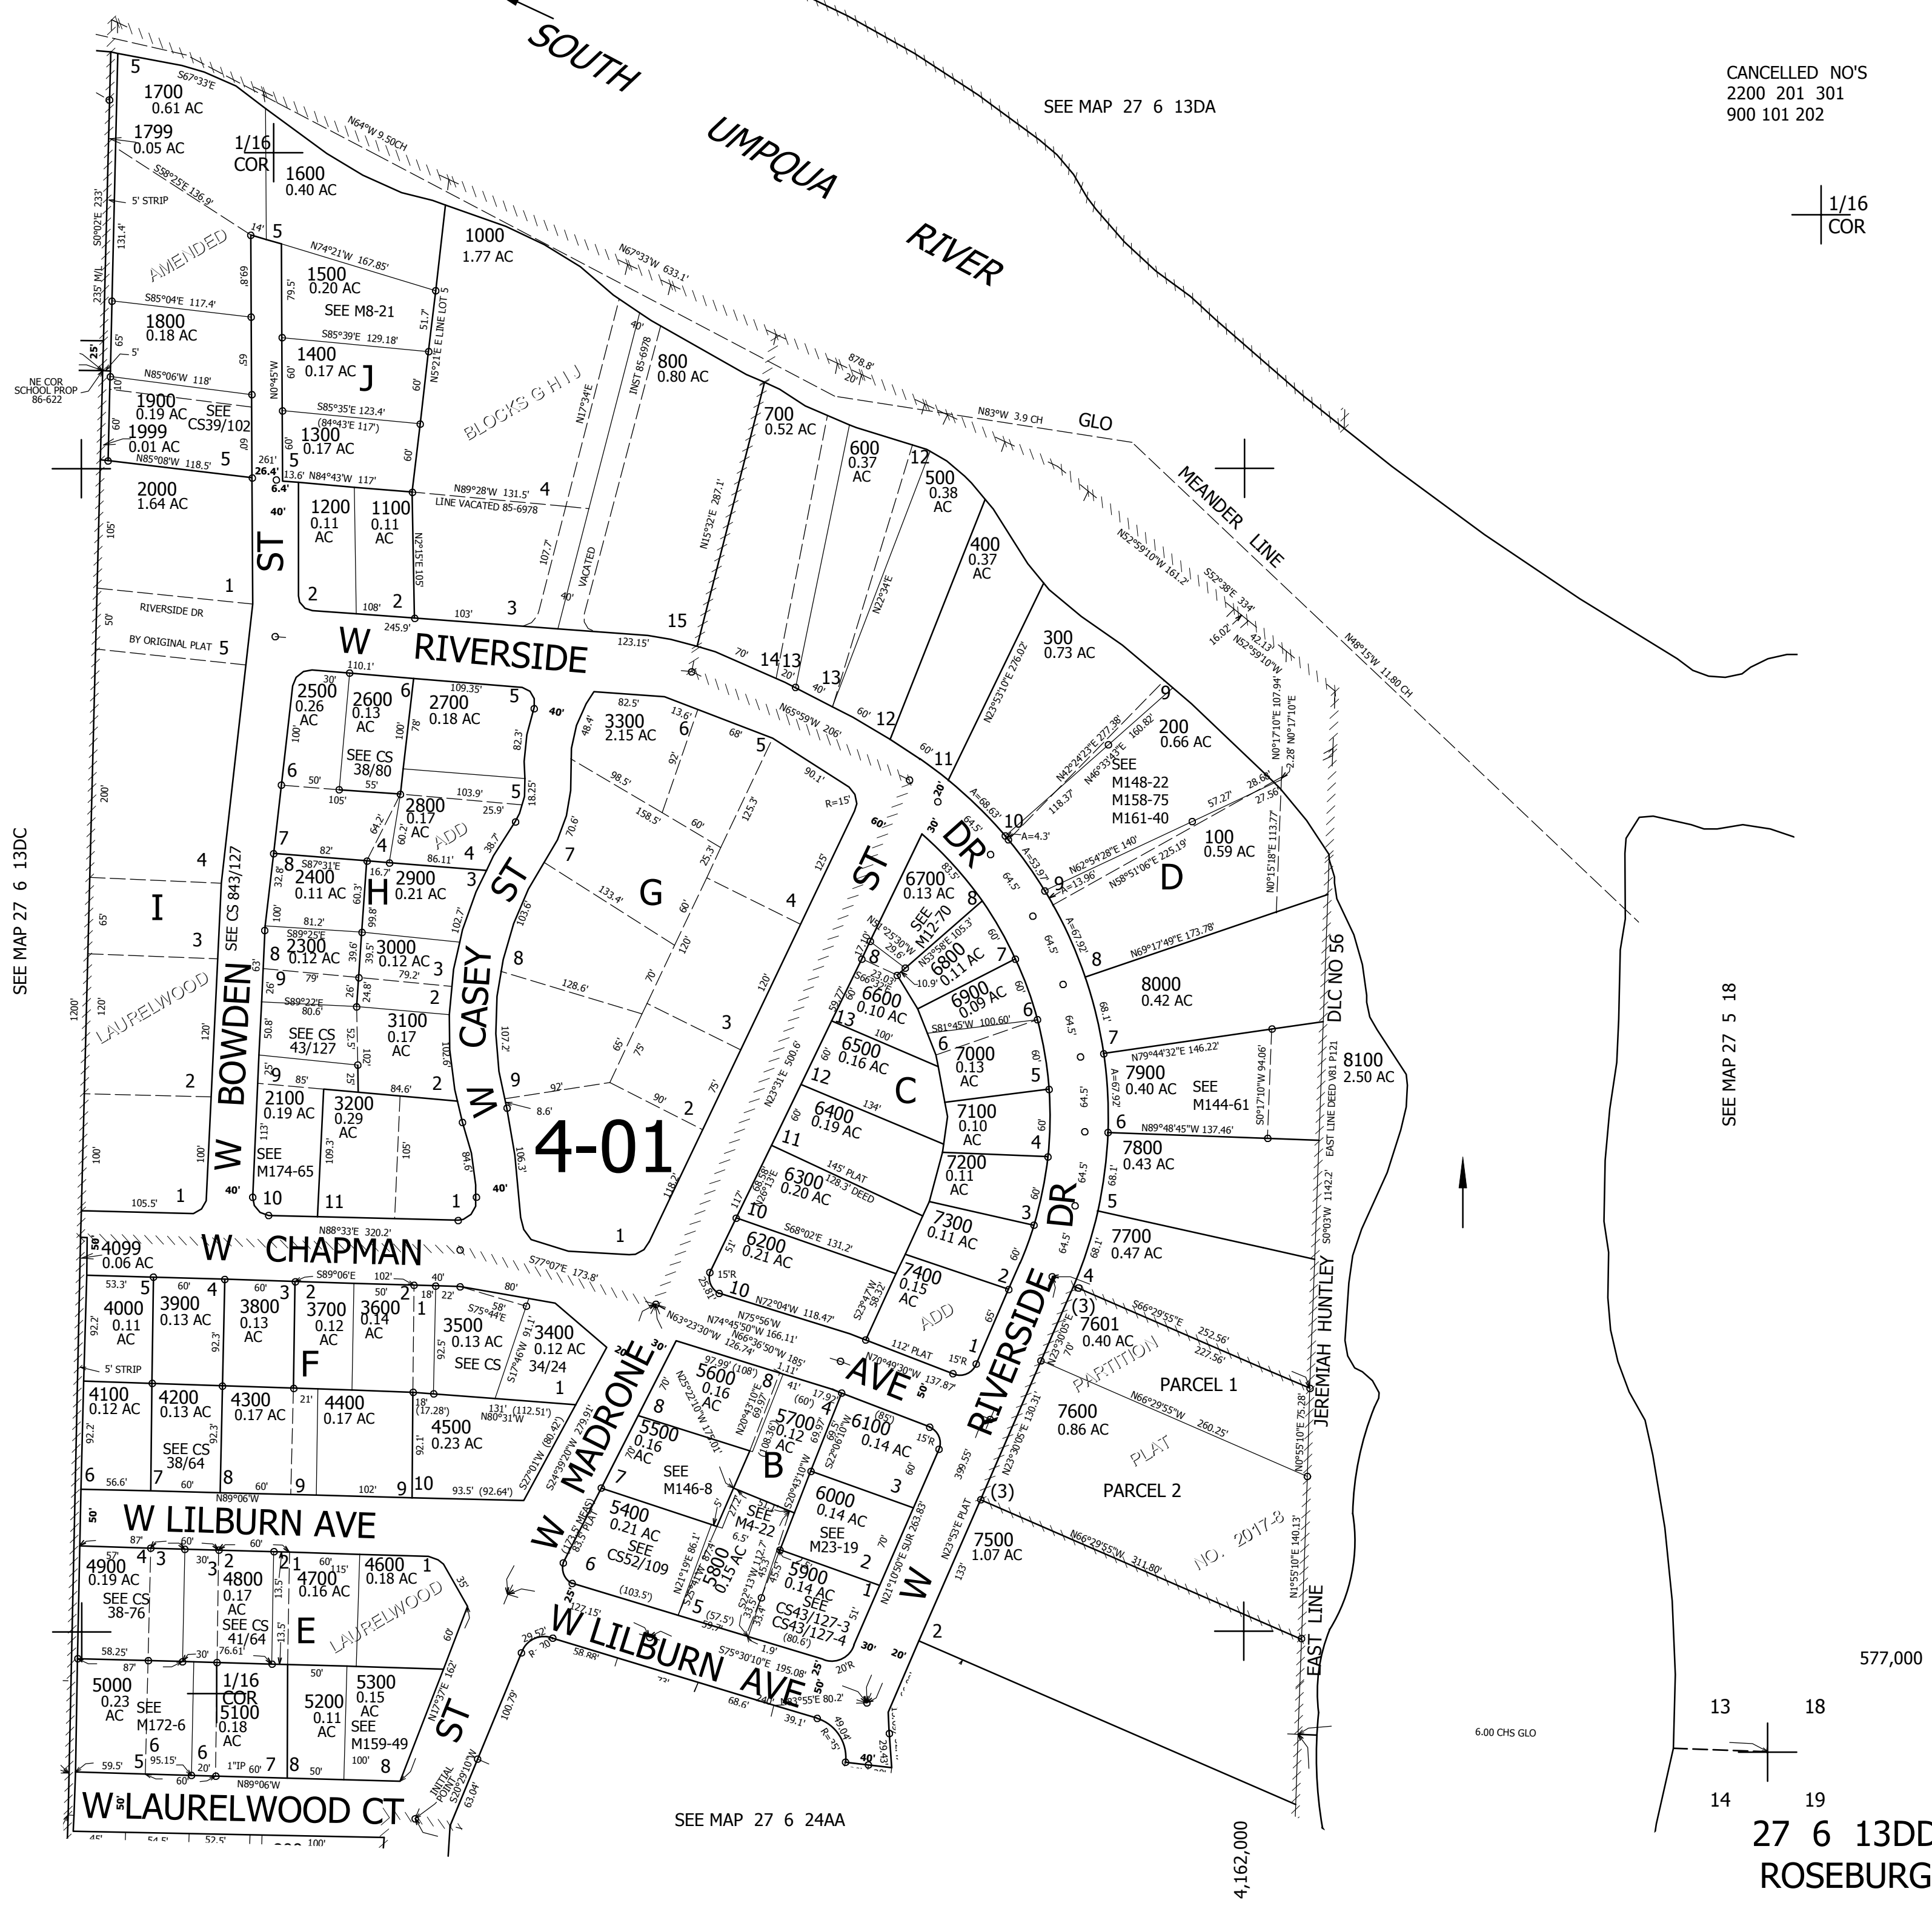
SOUTH UMPQUA RIVER

SEE MAP 27 6 13DA

CANCELLED NO'S
2200 201 301
900 101 202

1/16
COR

1/16
COR

1700
0.61 AC

1799
0.05 AC

1600
0.40 AC

1000
1.77 AC

1500
0.20 AC
SEE M8-21

1800
0.18 AC

1400
0.17 AC

J

800
0.80 AC

1900
0.19 AC
SEE
CS39/102

1999
0.01 AC

1300
0.17 AC

700
0.52 AC

600
0.37
AC

500
0.38
AC

GLO

MEANDER LINE

2000
1.64 AC

1200
0.11
AC

1100
0.11
AC

400
0.37
AC

300
0.73 AC

200
0.66 AC
SEE
M148-22
M158-75
M161-40

100
0.59 AC

D

W RIVERSIDE

2500
0.26
AC

2600
0.13
AC

2700
0.18 AC
SEE CS
38/80

3300
2.15 AC

2800
0.17
AC

ADD

2400
0.11 AC

H

2900
0.21 AC

G

6700
0.13 AC
SEE
M12-70

6800
0.11 AC

6900
0.09 AC

8000
0.42 AC

I

2300
0.12 AC

3000
0.12 AC

6600
0.10 AC

7000
0.13
AC

7900
0.40 AC
SEE
M144-61

8100
2.50 AC

DLC NO 56

3100
0.17
AC

6500
0.16 AC

C

W BOWDEN ST

W CASEY ST

ST DR

2100
0.19 AC
SEE
M174-65

3200
0.29
AC

6400
0.19 AC

7100
0.10
AC

7800
0.43 AC

4-01

6300
0.20 AC

7200
0.11
AC

7700
0.47 AC

6200
0.21 AC

7300
0.11 AC

W CHAPMAN

4099
0.06 AC

7400
0.15
AC

ADD

4000
0.11
AC

3900
0.13 AC

3800
0.13
AC

3700
0.12
AC

3600
0.14
AC

3500
0.13 AC
SEE CS

3400
0.12 AC
34/24

F

7601
0.40 AC

PARCEL 1

PARTITION

4100
0.12 AC

4200
0.13 AC

4300
0.17 AC

4400
0.17 AC

4500
0.23 AC

SEE CS
38/64

5600
0.16
AC

5700
0.12
AC

6100
0.14 AC

7600
0.86 AC

PLAT

PARCEL 2

5500
0.16
AC

SEE
M146-8

B

W MADRONE AVE

RIVERSIDE DR

W LILBURN AVE

5400
0.21 AC
SEE
CS52/109

SEE
M4-22

6000
0.14 AC
SEE
M23-19

NO. 2017-8

7500
1.07 AC

4900
0.19 AC
SEE CS
38-76

4800
0.17
AC
SEE CS
41/64

4700
0.16 AC

4600
0.18 AC

LAURELWOOD

E

5800
0.15 AC

5900
0.14 AC
SEE
CS43/127-3
CS43/127-4

W LILBURN AVE

5000
0.23
AC
SEE
M172-6

1/16
COR
5100
0.18
AC

5200
0.11
AC

5300
0.15
AC
SEE
M159-49

ST

W LAURELWOOD CT

SEE MAP 27 6 24AA

SEE MAP 27 6 13DC

SEE MAP 27 5 18

JEREMIAH HUNTLEY

EAST LINE

577,000

4,162,000

6.00 CHS GLO

13 18
14 19

27 6 13DD
ROSEBURG

AMENDED

BLOCKS G H I J

LAURELWOOD

NE COR
SCHOOL PROP
86-622

RIVERSIDE DR
BY ORIGINAL PLAT

LINE VACATED 85-6978

VACATED

INST 85-6978

INITIAL POINT